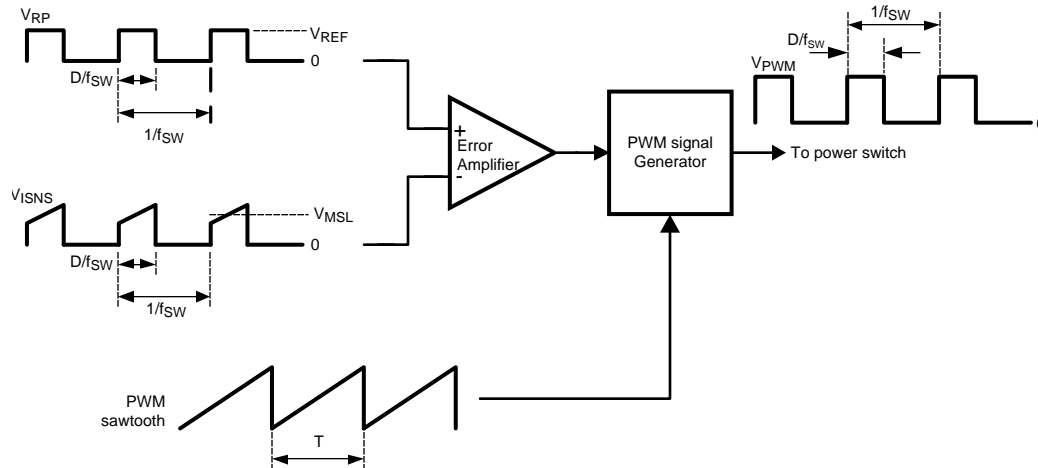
$V_{RP}$

$V_{REF}$

0

$D/f_{SW}$

$1/f_{SW}$

$V_{ISNS}$

$V_{MSL}$

0

$D/f_{SW}$

$1/f_{SW}$

+

Error Amplifier

-

PWM signal Generator

To power switch

$1/f_{SW}$

$D/f_{SW}$

$V_{PWM}$

PWM sawtooth

T